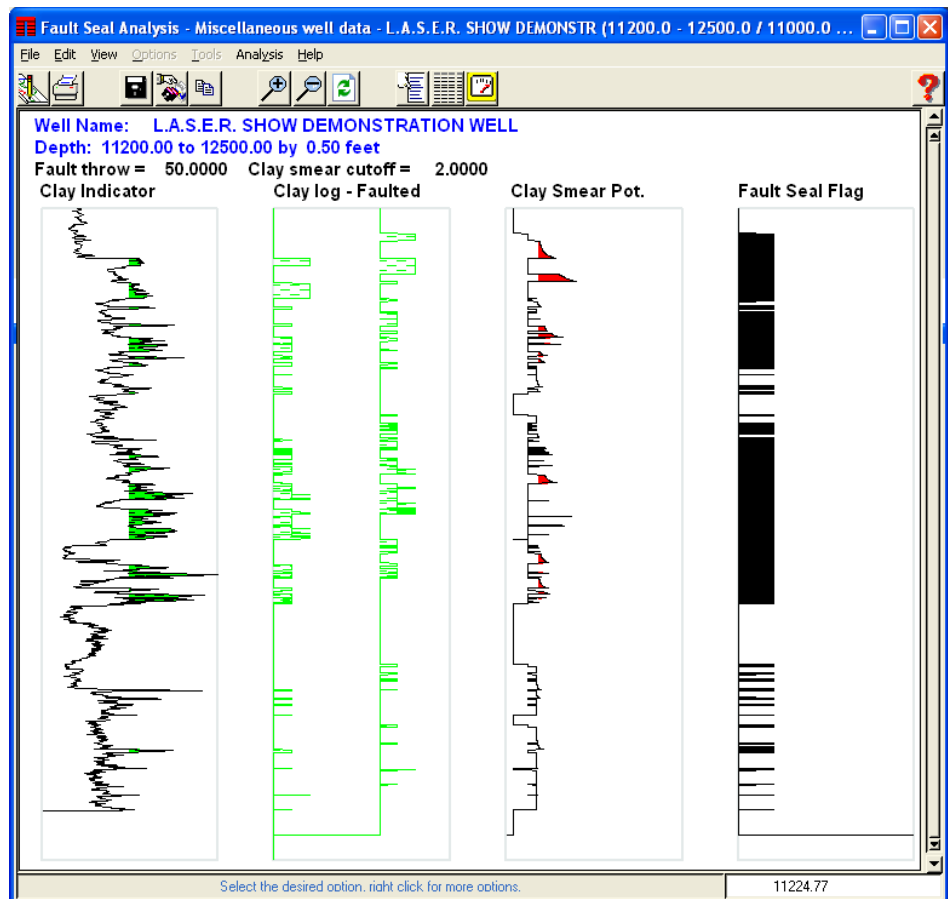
Fault Seal Analysis - Miscellaneous well data - L.A.S.E.R. SHOW DEMONSTR (11200.0 - 12500.0 / 11000.0 ...

File Edit View Options Tools Analysis Help

Well Name: L.A.S.E.R. SHOW DEMONSTRATION WELL
Depth: 11200.00 to 12500.00 by 0.50 feet
Fault throw = 50.0000 Clay smear cutoff = 2.0000

Clay Indicator

Clay log - Faulted

Clay Smear Pot.

Fault Seal Flag

Select the desired option, right click for more options.

11224.77